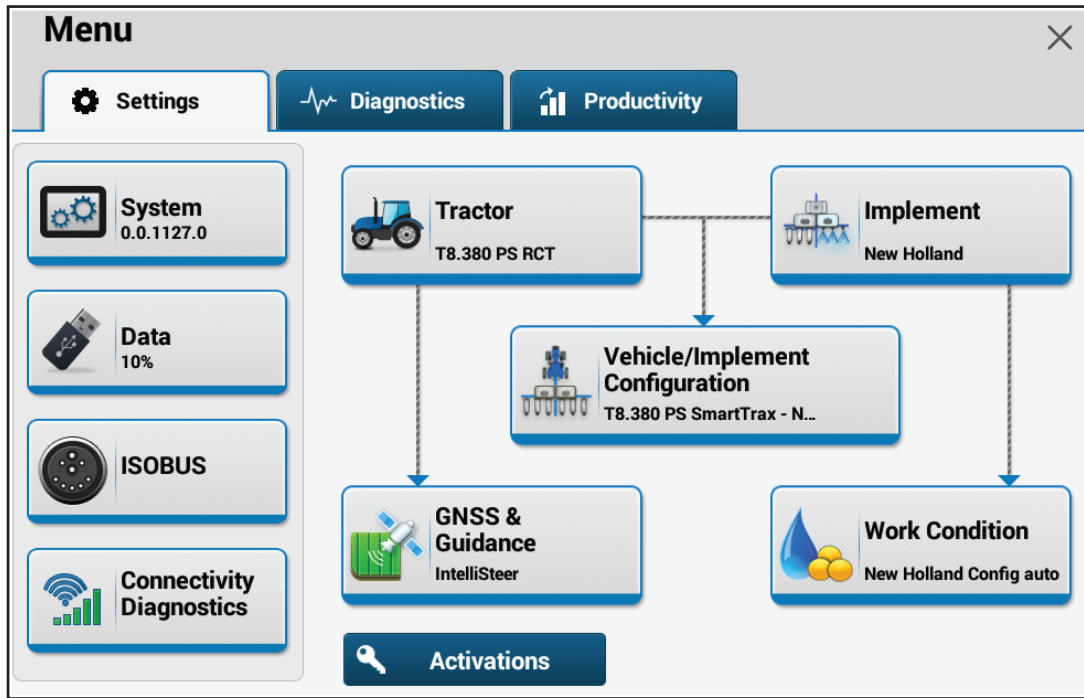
Menu

Settings

Diagnostics

Productivity

System
0.0.1127.0

Data
10%

ISOBUS

Connectivity Diagnostics

Tractor
T8.380 PS RCT

Implement
New Holland

Vehicle/Implement Configuration
T8.380 PS SmartTrax - N...

GNSS & Guidance
IntelliSteer

Work Condition
New Holland Config auto

Activations